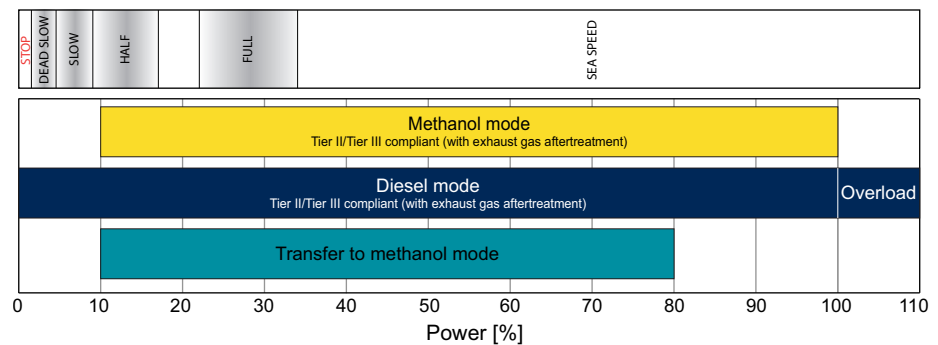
STOP
DEAD SLOW
SLOW
HALF
FULL
SEA SPEED

Methanol mode
Tier II/Tier III compliant (with exhaust gas aftertreatment)

Diesel mode
Tier II/Tier III compliant (with exhaust gas aftertreatment)

Overload

Transfer to methanol mode

0 10 20 30 40 50 60 70 80 90 100 110

Power [%]